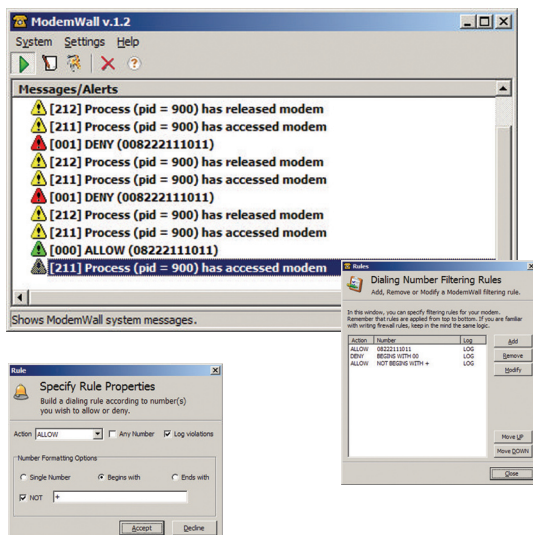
ModemWall v.1.2

System Settings Help

Messages/Alerts

[212] Process (pid = 900) has released modem
[211] Process (pid = 900) has accessed modem
[001] DENY (008222111011)
[212] Process (pid = 900) has released modem
[211] Process (pid = 900) has accessed modem
[001] DENY (008222111011)
[212] Process (pid = 900) has released modem
[211] Process (pid = 900) has accessed modem
[000] ALLOW (08222111011)
[211] Process (pid = 900) has accessed modem

Shows ModemWall system messages.

Rules

Dialing Number Filtering Rules
Add, Remove or Modify a ModemWall filtering rule.

In this window, you can specify filtering rules for your modem. Remember that rules are applied from top to bottom. If you are familiar with writing firewall rules, keep in the mind the same logic.

| Action | Number | Log |
|---|---|---|
| ALLOW | 08222111011 | LOG |
| DENY | BEGINS WITH 00 | LOG |
| ALLOW | NOT BEGINS WITH + | LOG |

Add
Remove
Modify
Move UP
Move DOWN
Close

Rule

Specify Rule Properties
Build a dialing rule according to number(s) you wish to allow or deny.

Action ALLOW Any Number Log violations

Number Formatting Options
Single Number Begins with Ends with
NOT +

Accept Decline